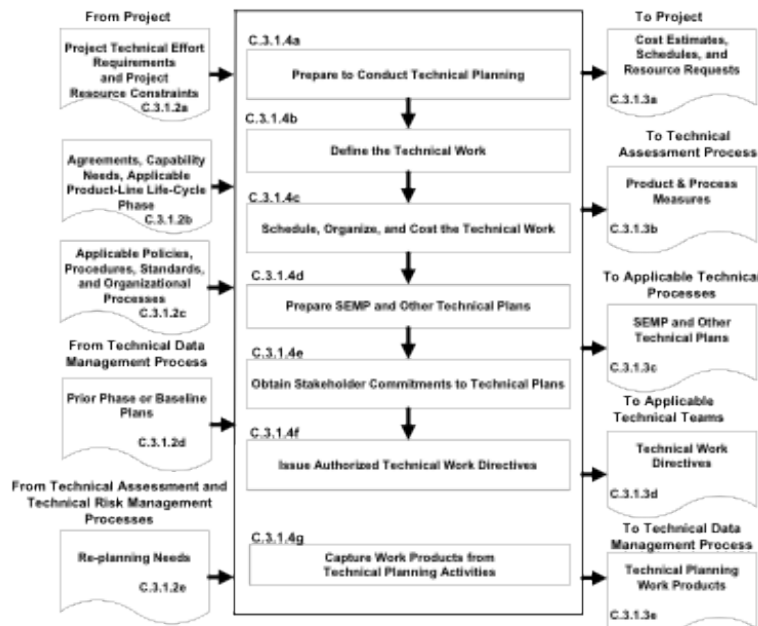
From Project

Project Technical Effort Requirements and Project Resource Constraints
C.3.1.2a

Agreements, Capability Needs, Applicable Product-Line Life-Cycle Phase
C.3.1.2b

Applicable Policies, Procedures, Standards, and Organizational Processes
C.3.1.2c

From Technical Data Management Process

Prior Phase or Baseline Plans
C.3.1.2d

From Technical Assessment and Technical Risk Management Processes

Re-planning Needs
C.3.1.2e

C.3.1.4a
Prepare to Conduct Technical Planning

C.3.1.4b
Define the Technical Work

C.3.1.4c
Schedule, Organize, and Cost the Technical Work

C.3.1.4d
Prepare SEMP and Other Technical Plans

C.3.1.4e
Obtain Stakeholder Commitments to Technical Plans

C.3.1.4f
Issue Authorized Technical Work Directives

C.3.1.4g
Capture Work Products from Technical Planning Activities

To Project

Cost Estimates, Schedules, and Resource Requests
C.3.1.3a

To Technical Assessment Process

Product & Process Measures
C.3.1.3b

To Applicable Technical Processes

SEMP and Other Technical Plans
C.3.1.3c

To Applicable Technical Teams

Technical Work Directives
C.3.1.3d

To Technical Data Management Process

Technical Planning Work Products
C.3.1.3e